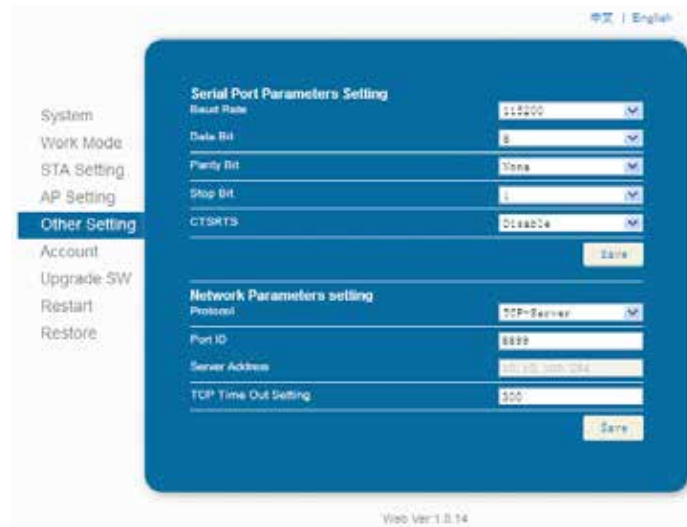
中文 | English

System
Work Mode
STA Setting
AP Setting
Other Setting
Account
Upgrade SW
Restart
Restore

Serial Port Parameters Setting

| | |
|---|---|
| Baud Rate | 115200 |
| Data Bit | 8 |
| Parity Bit | None |
| Stop Bit | 1 |
| CTSRTS | Disable |

Save

Network Parameters setting

| | |
|---|---|
| Protocol | TCP-Server |
| Port ID | 8899 |
| Server Address | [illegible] |
| TCP Time Out Setting | 300 |

Save

Web Ver:1.0.14